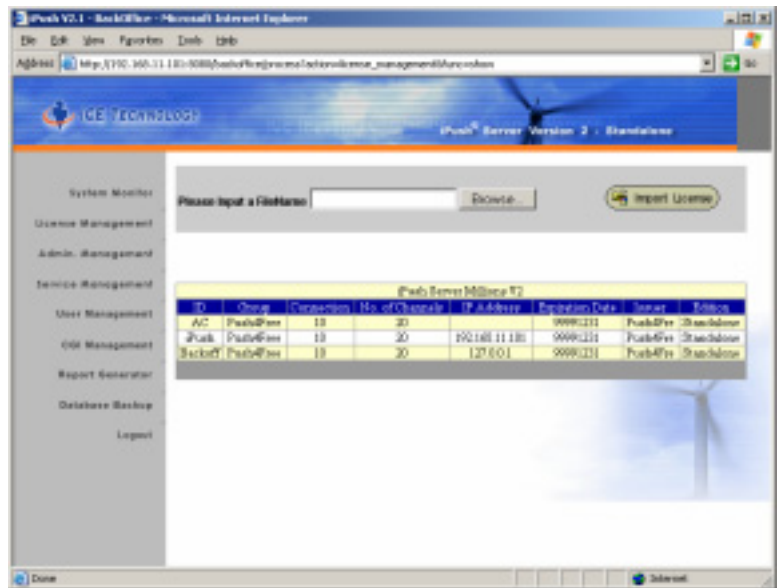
iPush V2.1 - BackOffice - Microsoft Internet Explorer

File Edit View Favorites Tools Help

Address http://192.168.11.181:8080/backoffice/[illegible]

ICE TECHNOLOGY

iPush® Server Version 2 : Standalone

System Monitor

License Management

Admin. Management

Service Management

User Management

CGI Management

Report Generator

Database Backup

Logout

Please Input a FileName Browse...

Import License

iPush Server Millions V2

| ID | Group | Connection | No. of Channels | IP Address | Expiration Date | Issuer | Edition |
|---|---|---|---|---|---|---|---|
| AC | Push4Free | 10 | 20 | | 99991231 | Push4Fre | Standalone |
| iPush | Push4Free | 10 | 20 | 192.168.11.181 | 99991231 | Push4Fre | Standalone |
| BackofF | Push4Free | 10 | 20 | 127.0.0.1 | 99991231 | Push4Fre | Standalone |

Done

Internet